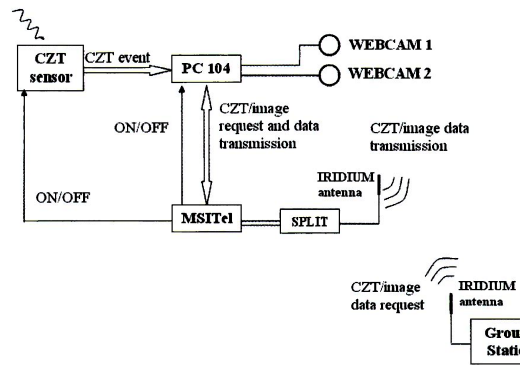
CZT sensor

CZT event

PC 104

WEBCAM 1

WEBCAM 2

ON/OFF

CZT/image request and data transmission

CZT/image data transmission

IRIDIUM antenna

ON/OFF

MSITel

SPLIT

CZT/image data request

IRIDIUM antenna

Grou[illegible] Statio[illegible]